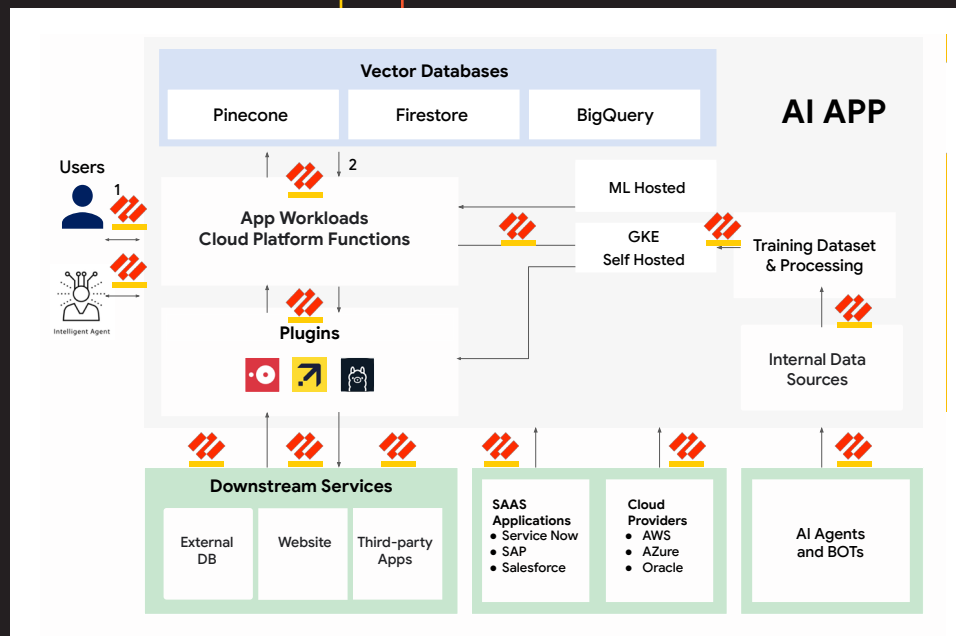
Vector Databases

Pinecone

Firestore

BigQuery

AI APP

Users

1

2

Intelligent Agent

App Workloads
Cloud Platform Functions

ML Hosted

GKE
Self Hosted

Training Dataset
& Processing

Plugins

Internal Data
Sources

Downstream Services

External DB

Website

Third-party Apps

SAAS Applications
• Service Now
• SAP
• Salesforce

Cloud Providers
• AWS
• AZure
• Oracle

AI Agents and BOTs